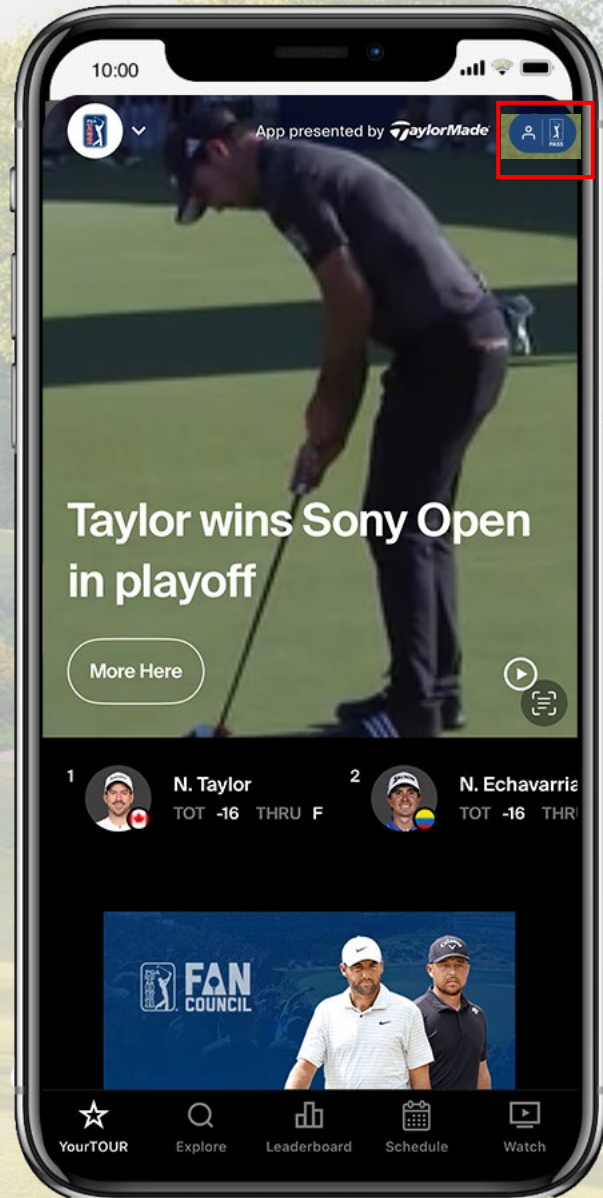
10:00

App presented by TaylorMade

PASS

Taylor wins Sony Open in playoff

More Here

1 N. Taylor TOT -16 THRU F

2 N. Echavarria TOT -16 THRU

FAN COUNCIL

YourTOUR Explore Leaderboard Schedule Watch